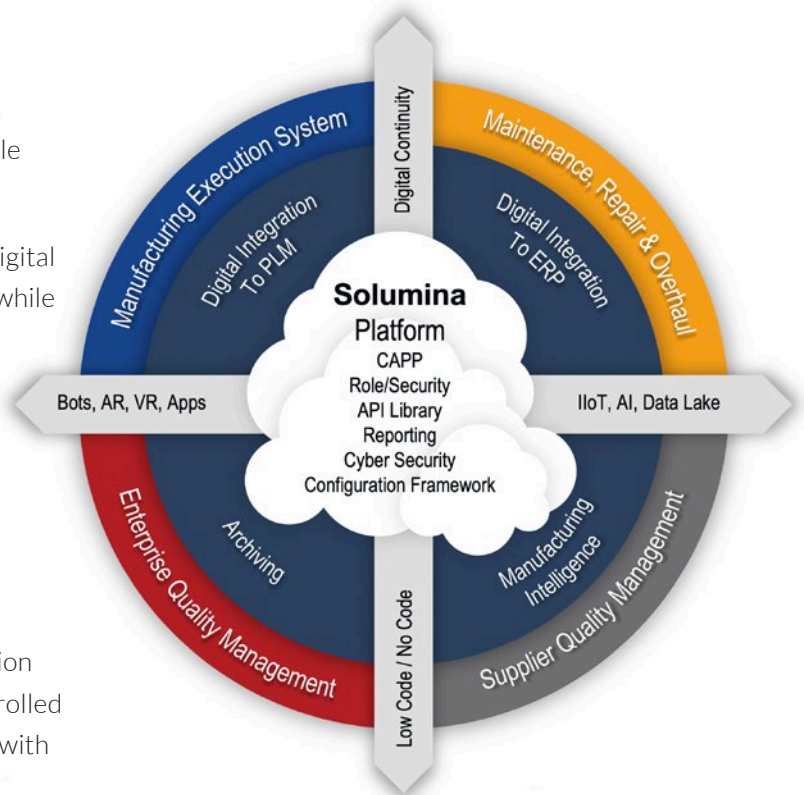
le

igital
while

ion
rolled
with

Digital Continuity

Manufacturing Execution System

Maintenance, Repair & Overhaul

Digital Integration To PLM

Digital Integration To ERP

Solumina
Platform
CAPP
Role/Security
API Library
Reporting
Cyber Security
Configuration Framework

Bots, AR, VR, Apps

IIoT, AI, Data Lake

Archiving

Manufacturing Intelligence

Enterprise Quality Management

Supplier Quality Management

Low Code / No Code